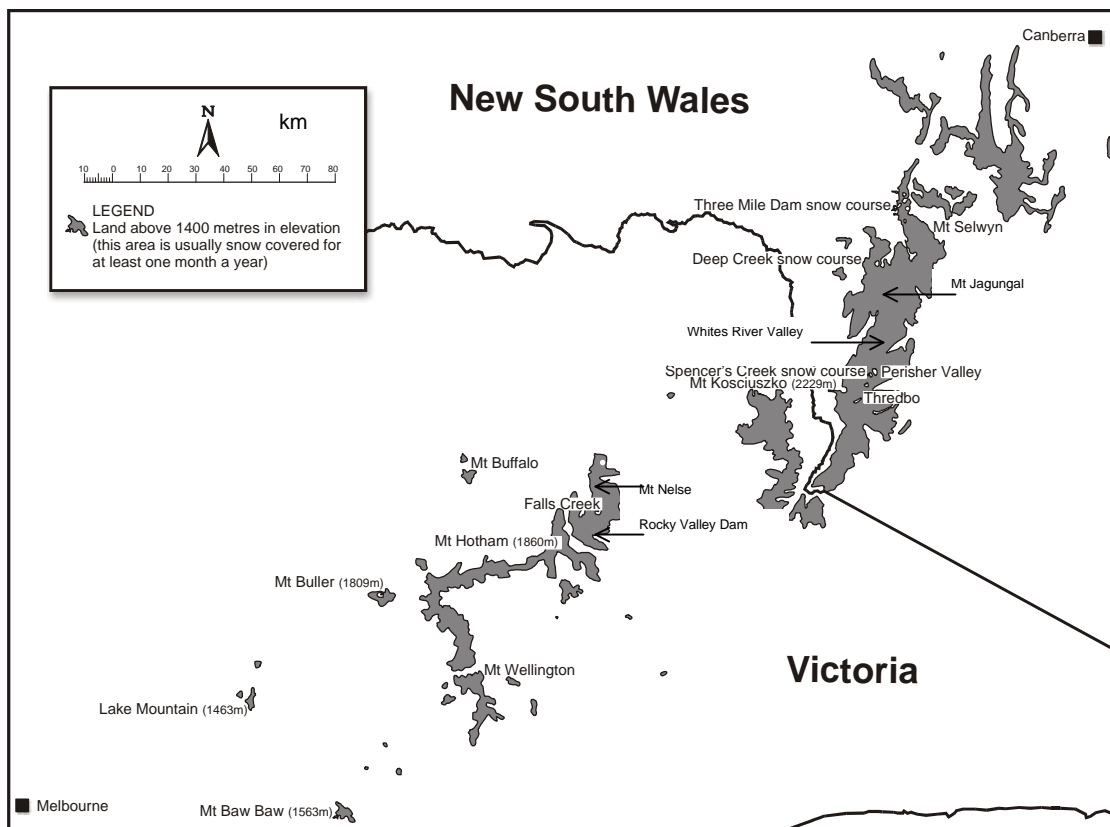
Canberra

New South Wales

N

km

10 0 10 20 30 40 50 60 70 80

LEGEND
Land above 1400 metres in elevation (this area is usually snow covered for at least one month a year)

Three Mile Dam snow course

Mt Selwyn

Deep Creek snow course

Mt Jagungal

Whites River Valley

Spencer's Creek snow course

Perisher Valley

Mt Kosciuszko (2229m)

Thredbo

Mt Buffalo

Mt Nelse

Falls Creek

Rocky Valley Dam

Mt Hotham (1860m)

Mt Buller (1809m)

Mt Wellington

Victoria

Lake Mountain (1463m)

Melbourne

Mt Baw Baw (1563m)